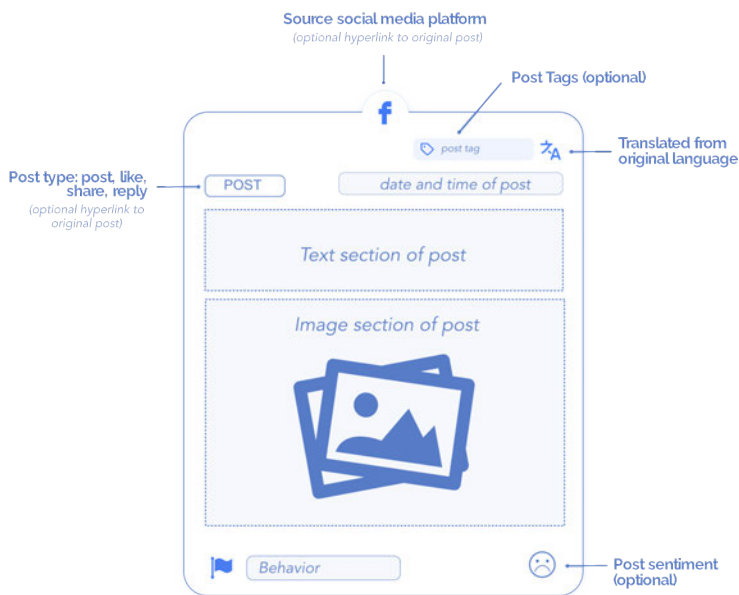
Source social media platform
(optional hyperlink to original post)

Post Tags (optional)

f

post tag

Translated from original language

Post type: post, like, share, reply
(optional hyperlink to original post)

POST

date and time of post

Text section of post

Image section of post

Behavior

Post sentiment (optional)